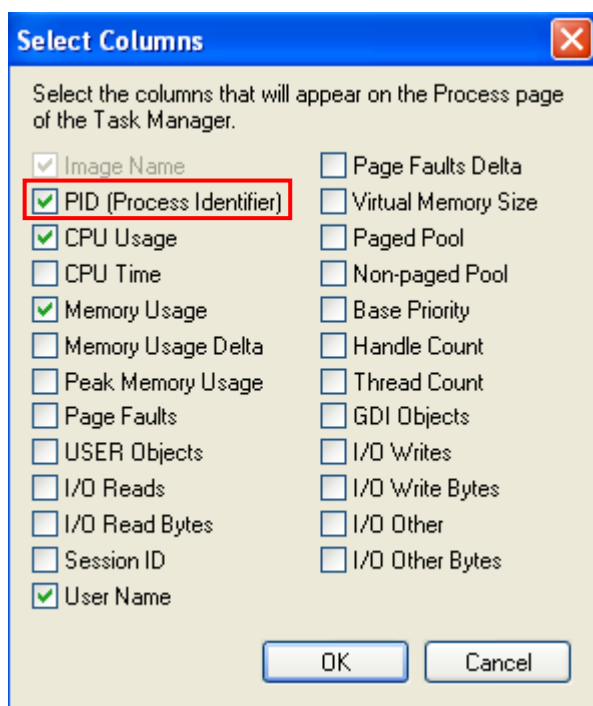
Select Columns

Select the columns that will appear on the Process page of the Task Manager.

Image Name
PID (Process Identifier)
CPU Usage
CPU Time
Memory Usage
Memory Usage Delta
Peak Memory Usage
Page Faults
USER Objects
I/O Reads
I/O Read Bytes
Session ID
User Name

Page Faults Delta
Virtual Memory Size
Paged Pool
Non-paged Pool
Base Priority
Handle Count
Thread Count
GDI Objects
I/O Writes
I/O Write Bytes
I/O Other
I/O Other Bytes

OK
Cancel